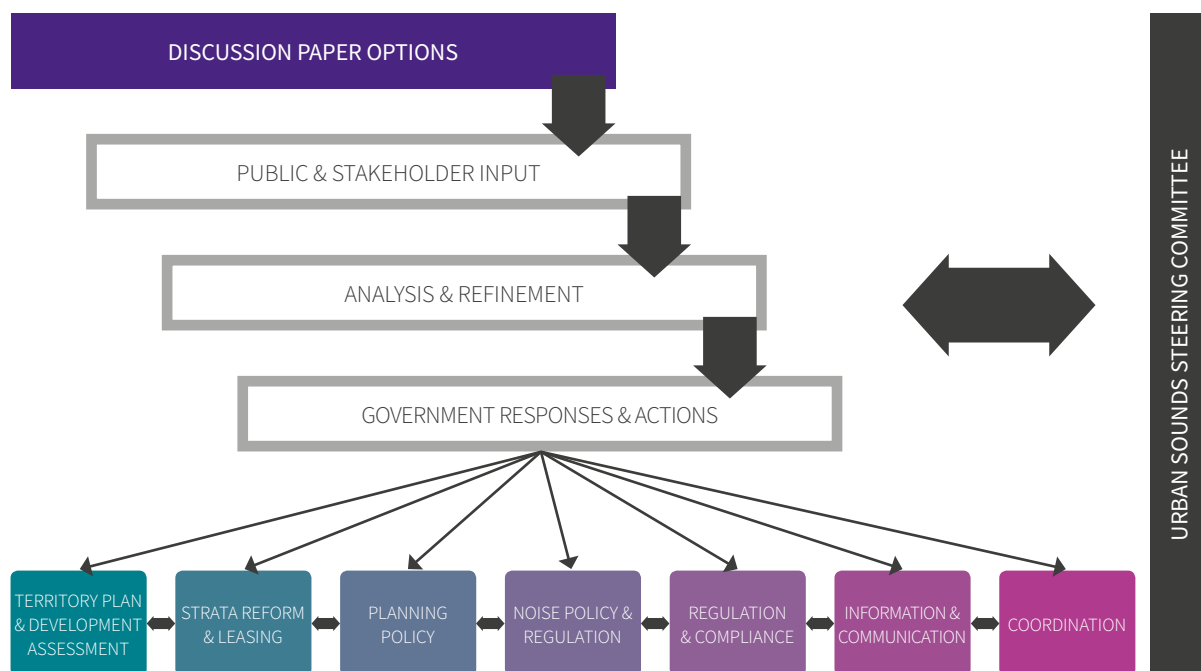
DISCUSSION PAPER OPTIONS

PUBLIC & STAKEHOLDER INPUT

ANALYSIS & REFINEMENT

GOVERNMENT RESPONSES & ACTIONS

URBAN SOUNDS STEERING COMMITTEE

TERRITORY PLAN & DEVELOPMENT ASSESSMENT

STRATA REFORM & LEASING

PLANNING POLICY

NOISE POLICY & REGULATION

REGULATION & COMPLIANCE

INFORMATION & COMMUNICATION

COORDINATION